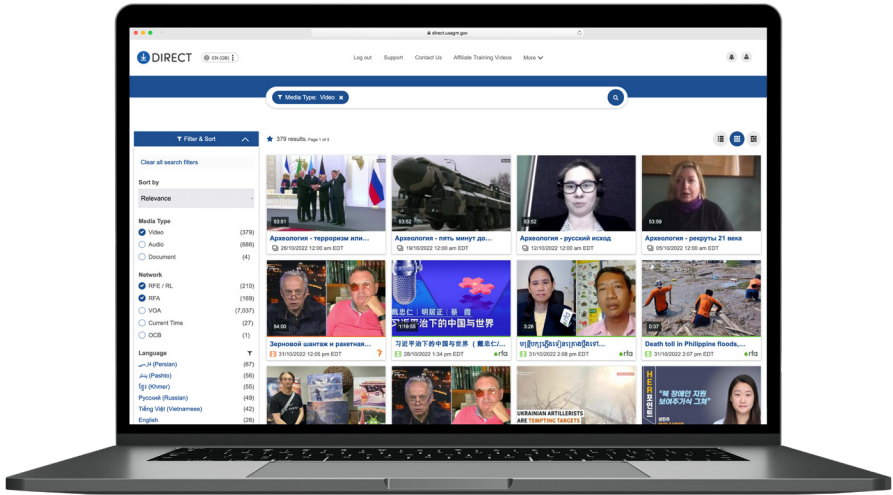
direct.usagm.gov

DIRECT EN (GB)

Log out Support Contact Us Affiliate Training Videos More

Media Type: Video ×

Filter & Sort

379 results, Page 1 of 4

Clear all search filters

Sort by

Relevance

Media Type

Video (379)

Audio (686)

Document (4)

Network

RFE / RL (210)

RFA (169)

VOA (7,037)

Current Time (27)

OCB (1)

Language

فارسی (Persian) (67)

پښتو (Pashto) (56)

ខ្មែរ (Khmer) (55)

Русский (Russian) (49)

Tiếng Việt (Vietnamese) (42)

English (26)

53:51
Археология - терроризм или...
29/10/2022 12:00 am EDT

53:52
Археология - пять минут до...
19/10/2022 12:00 am EDT

53:52
Археология - русский исход
12/10/2022 12:00 am EDT

53:59
Археология - рекруты 21 века
05/10/2022 12:00 am EDT

54:00
Зерновой шантаж и ракетная...
31/10/2022 12:05 pm EDT

1:18:55
习近平治下的中国与世界（嘉志仁...
28/10/2022 1:34 pm EDT

3:26
31/10/2022 2:08 pm EDT

0:37
Death toll in Philippine floods,...
31/10/2022 2:07 pm EDT

UKRAINIAN ARTILLERISTS ARE TEMPTING TARGETS

HER 포인트
"북 장애인 지원 보여주기식 그쳐"